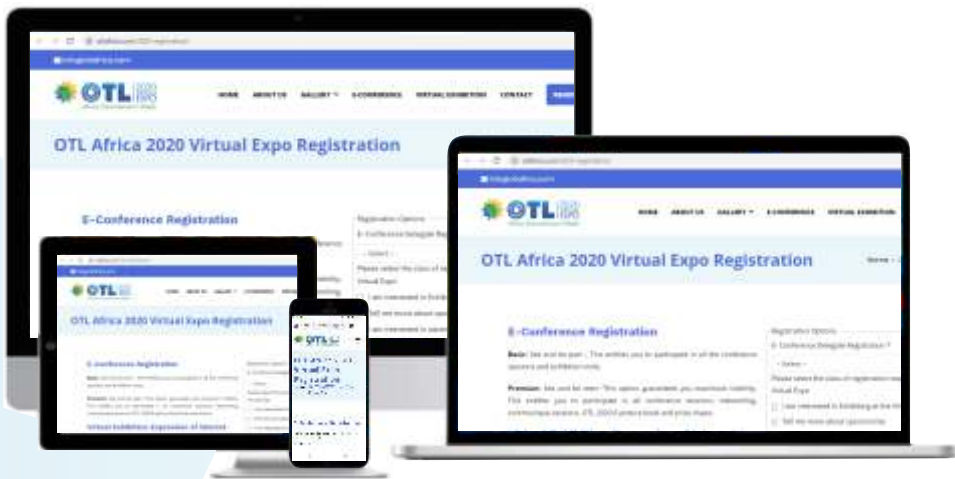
OTL

HOME ABOUT US GALLERY E-CONFERENCE VIRTUAL EXHIBITION CONTACT

OTL Africa 2020 Virtual Expo Registration

E-Conference Registration

Registration Options

E-Conference Delegate Registration

- Select -

Please select the class of registration

Virtual Expo

I am interested in Exhibiting

Tell me more about sponsorship

OTL

HOME ABOUT US GALLERY E-CONFERENCE VIRTUAL EXHIBITION

OTL Africa 2020 Virtual Expo Registration

E-Conference Registration

Basic: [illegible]

Premium: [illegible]

Registration Options

E-Conference Delegate Registration

- Select -

Please select the class of registration

Virtual Expo

I am interested in Exhibiting at the

Tell me more about sponsorship

OTL

OTL Africa 2020 Virtual Expo Registration

E-Conference Registration

Virtual Exhibition: Expression of Interest

OTL

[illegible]